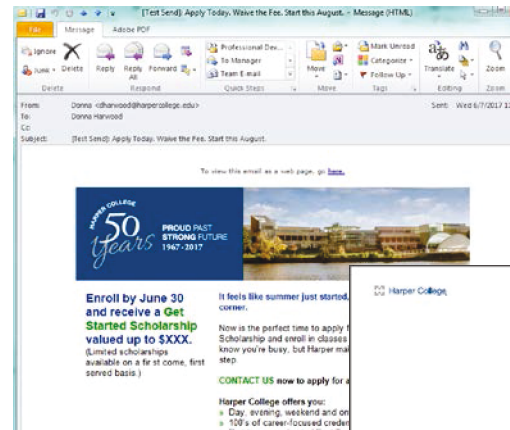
[Test Send]: Apply Today. Waive the Fee. Start this August. - Message (HTML)

File Message Adobe PDF

Ignore Junk Delete Reply Reply All Forward Professional Dev... To Manager Team E-mail Move Mark Unread Categorize Follow Up Translate Zoom

Delete Respond Quick Steps Move Tags Editing Zoom

From: Donna <dharwood@harpercollege.edu>
To: Donna Harwood
Cc:
Subject: [Test Send]: Apply Today. Waive the Fee. Start this August.

Sent: Wed 6/7/2017 1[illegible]

To view this email as a web page, go here.

HARPER COLLEGE 50 Years PROUD PAST STRONG FUTURE 1967 • 2017

Enroll by June 30 and receive a Get Started Scholarship valued up to $XXX.
(Limited scholarships available on a first come, first served basis.)

It feels like summer just started, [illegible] corner.

Now is the perfect time to apply f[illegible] Scholarship and enroll in classes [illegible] know you're busy, but Harper ma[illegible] step

CONTACT US now to apply for a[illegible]

Harper College offers you:
Day, evening, weekend and on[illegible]
100's of career-focused creden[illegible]

Harper College